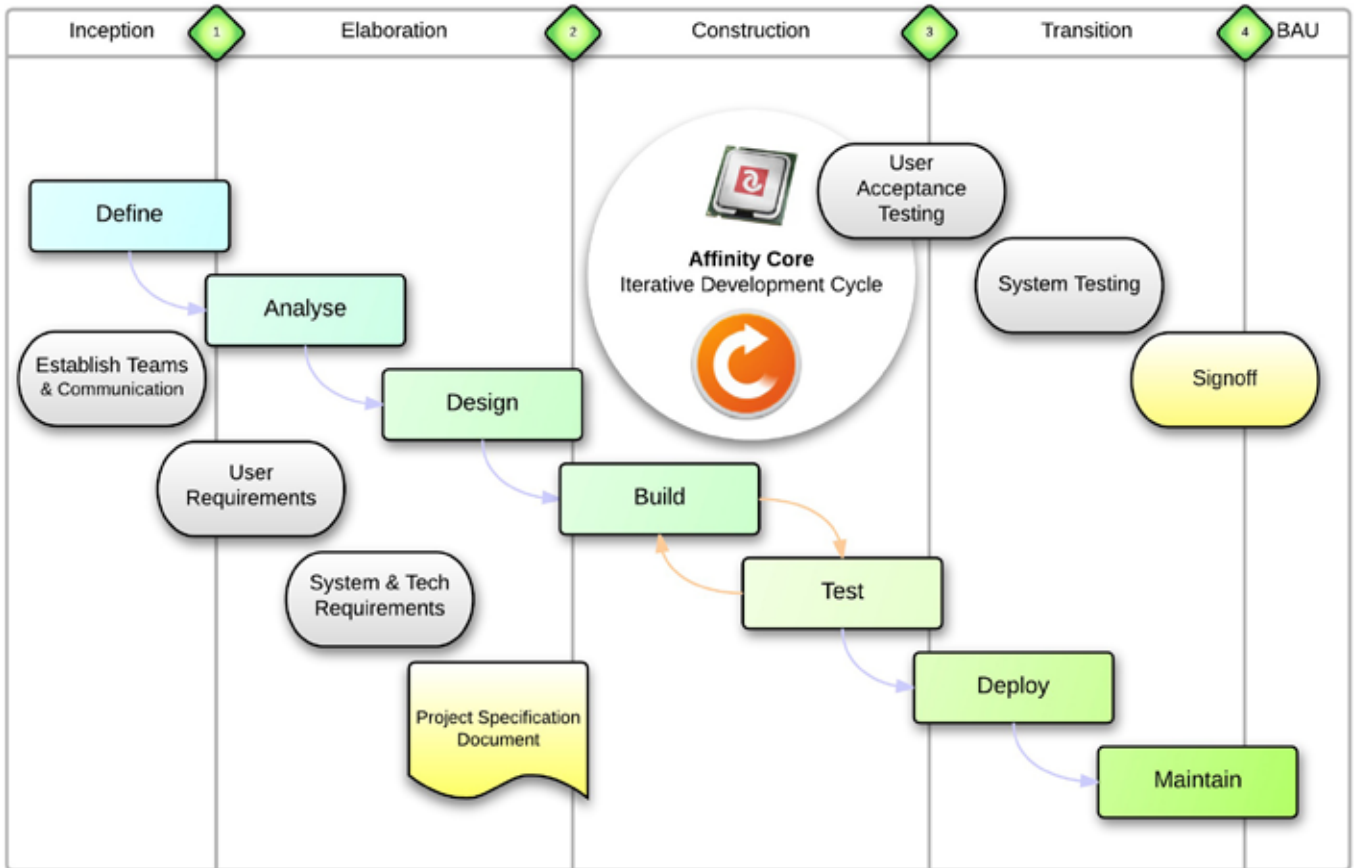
Inception 1 Elaboration 2 Construction 3 Transition 4 BAU

Define

Analyse

Establish Teams & Communication

Design

User Requirements

Build

System & Tech Requirements

Project Specification Document

Affinity Core
Iterative Development Cycle

User Acceptance Testing

System Testing

Signoff

Test

Deploy

Maintain